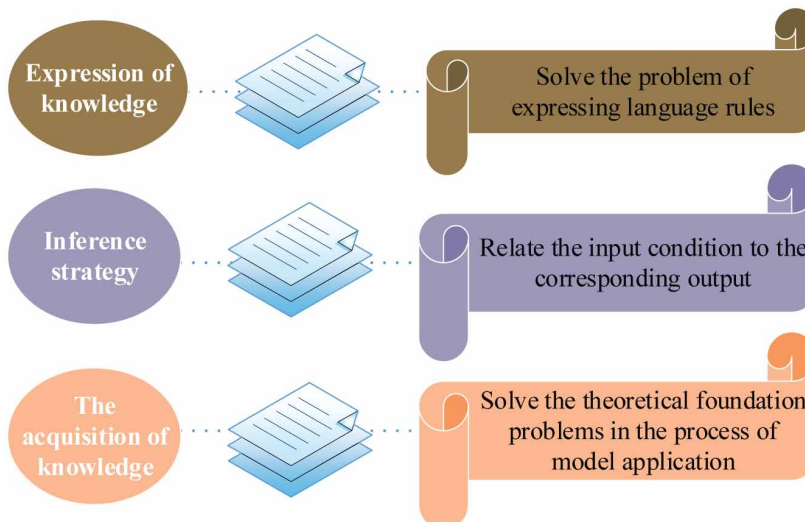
Expression of knowledge

Solve the problem of expressing language rules

Inference strategy

Relate the input condition to the corresponding output

The acquisition of knowledge

Solve the theoretical foundation problems in the process of model application